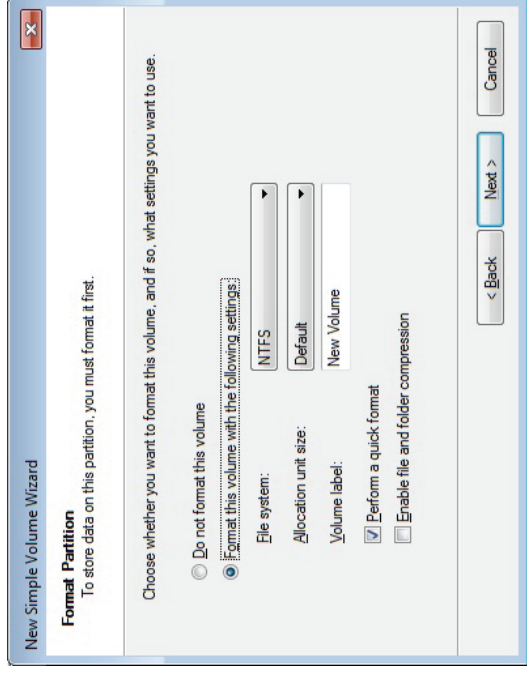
New Simple Volume Wizard

Format Partition
To store data on this partition, you must format it first.

Choose whether you want to format this volume, and if so, what settings you want to use.

Do not format this volume

Format this volume with the following settings:

File system: NTFS

Allocation unit size: Default

Volume label: New Volume

Perform a quick format

Enable file and folder compression

< Back
Next >
Cancel